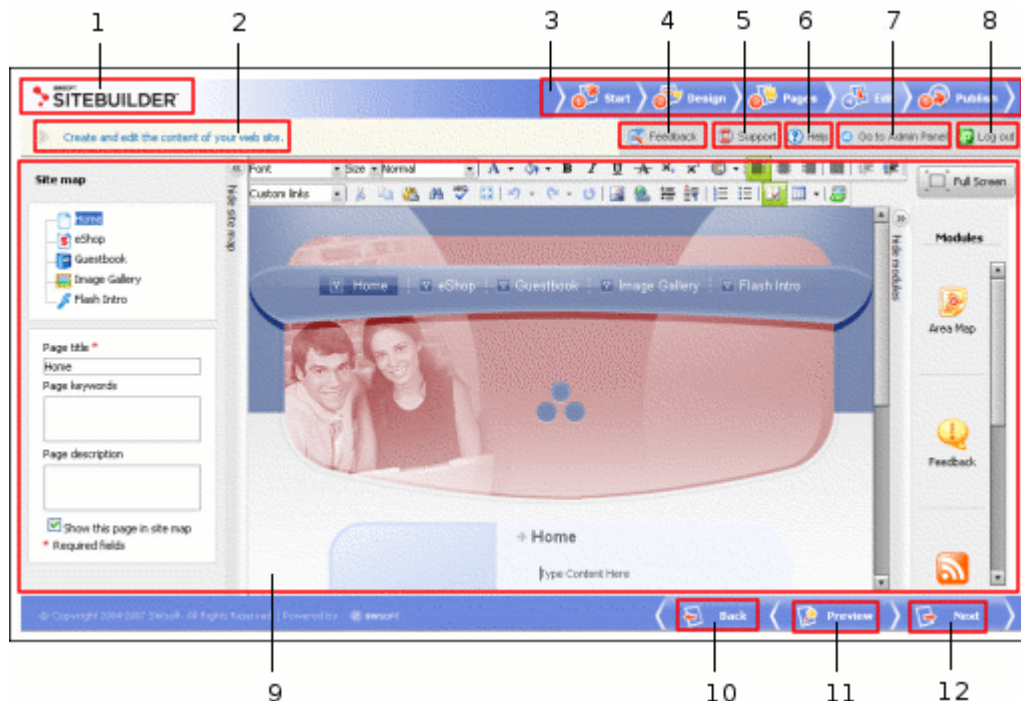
1 2 3 4 5 6 7 8

SWsoft SITEBUILDER

Start Design Pages Edit Publish

Create and edit the content of your web site.

Feedback Support Help Go to Admin Panel Log out

Site map

Home
eShop
Guestbook
Image Gallery
Flash Intro

Hide site map

Page title *
Home
Page keywords

Page description

Show this page in site map
* Required fields

Font Size Normal

Custom links

Full Screen

Home eShop Guestbook Image Gallery Flash Intro

Home

Type Content Here

Hide modules

Modules

Area Map

Feedback

© Copyright 2004-2007 SWsoft. All Rights Reserved. Powered by SWsoft

Back Preview Next

9 10 11 12